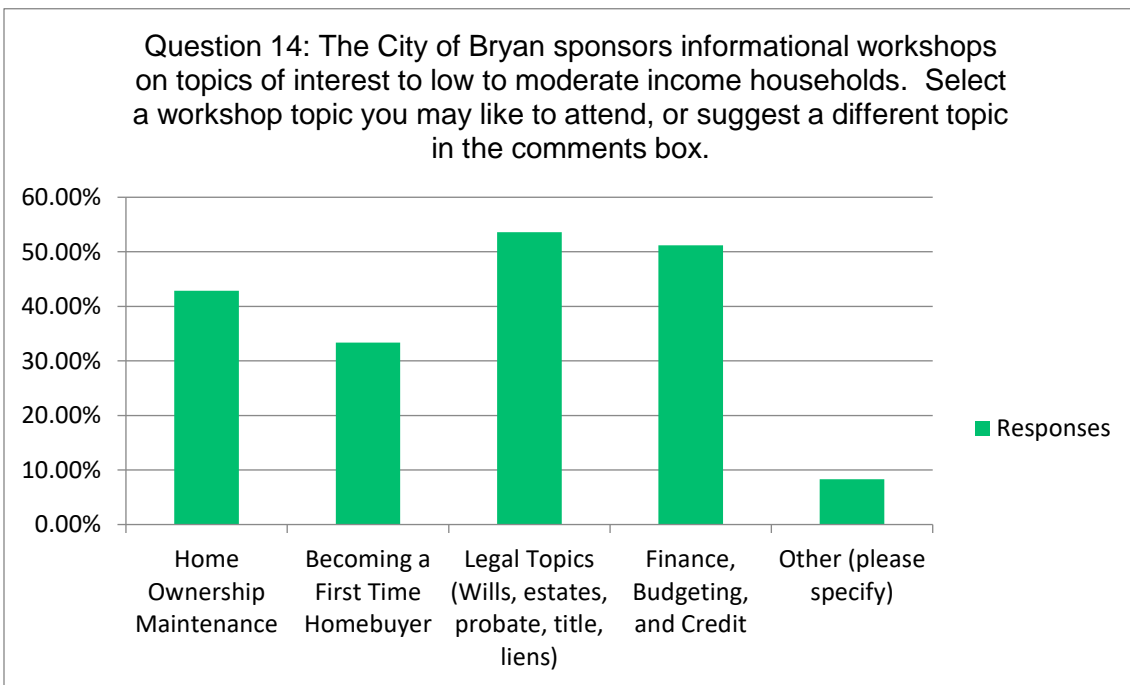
Question 14: The City of Bryan sponsors informational workshops on topics of interest to low to moderate income households. Select a workshop topic you may like to attend, or suggest a different topic in the comments box.

60.00%
50.00%
40.00%
30.00%
20.00%
10.00%
0.00%

Home Ownership Maintenance
Becoming a First Time Homebuyer
Legal Topics (Wills, estates, probate, title, liens)
Finance, Budgeting, and Credit
Other (please specify)

Responses